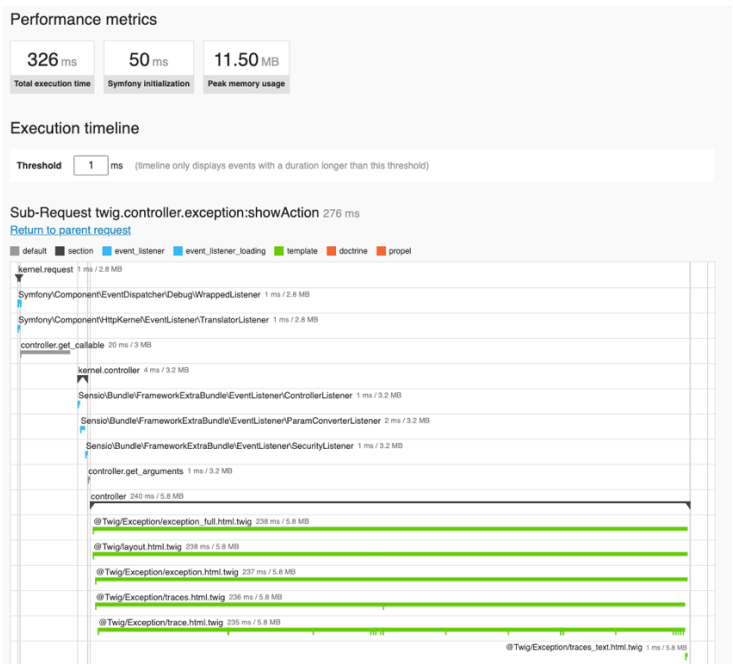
Performance metrics

326 ms
Total execution time

50 ms
Symfony initialization

11.50 MB
Peak memory usage

Execution timeline

Threshold 1 ms (timeline only displays events with a duration longer than this threshold)

Sub-Request twig.controller.exception:showAction 276 ms
Return to parent request

default section event_listener event_listener_loading template doctrine propel

kernel.request 1 ms / 2.8 MB

Symfony\Component\EventDispatcher\Debug\WrappedListener 1 ms / 2.8 MB

Symfony\Component\HttpKernel\EventListener\TranslatorListener 1 ms / 2.8 MB

controller.get_callable 20 ms / 3 MB

kernel.controller 4 ms / 3.2 MB

Sensio\Bundle\FrameworkExtraBundle\EventListener\ControllerListener 1 ms / 3.2 MB

Sensio\Bundle\FrameworkExtraBundle\EventListener\ParamConverterListener 2 ms / 3.2 MB

Sensio\Bundle\FrameworkExtraBundle\EventListener\SecurityListener 1 ms / 3.2 MB

controller.get_arguments 1 ms / 3.2 MB

controller 240 ms / 5.8 MB

@Twig/Exception/exception_full.html.twig 238 ms / 5.8 MB

@Twig/layout.html.twig 238 ms / 5.8 MB

@Twig/Exception/exception.html.twig 237 ms / 5.8 MB

@Twig/Exception/traces.html.twig 236 ms / 5.8 MB

@Twig/Exception/trace.html.twig 235 ms / 5.8 MB

@Twig/Exception/traces_text.html.twig 1 ms / 5.8 MB